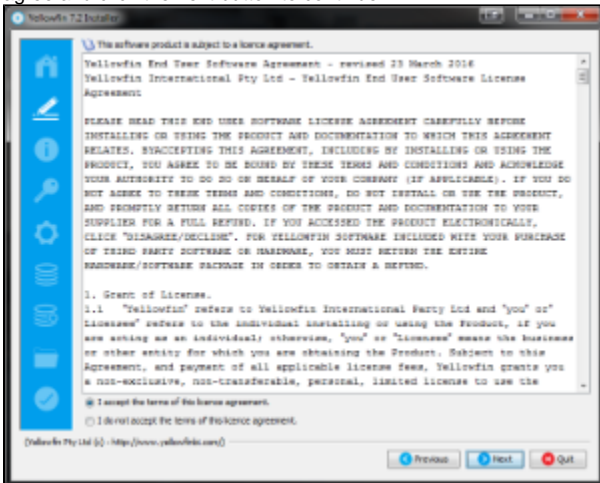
Yellowfin 7.2 Installer

This software product is subject to a licence agreement.

Yellowfin End User Software Agreement - revised 23 March 2016
Yellowfin International Pty Ltd - Yellowfin End User Software License Agreement

PLEASE READ THIS END USER SOFTWARE LICENSE AGREEMENT CAREFULLY BEFORE INSTALLING OR USING THE PRODUCT AND DOCUMENTATION TO WHICH THIS AGREEMENT RELATES. BYACCEPTING THIS AGREEMENT, INCLUDING BY INSTALLING OR USING THE PRODUCT, YOU AGREE TO BE BOUND BY THESE TERMS AND CONDITIONS AND ACKNOWLEDGE YOUR AUTHORITY TO DO SO ON BEHALF OF YOUR COMPANY (IF APPLICABLE). IF YOU DO NOT AGREE TO THESE TERMS AND CONDITIONS, DO NOT INSTALL OR USE THE PRODUCT, AND PROMPTLY RETURN ALL COPIES OF THE PRODUCT AND DOCUMENTATION TO YOUR SUPPLIER FOR A FULL REFUND. IF YOU ACCESSED THE PRODUCT ELECTRONICALLY, CLICK "DISAGREE/DECLINE". FOR YELLOWFIN SOFTWARE INCLUDED WITH YOUR PURCHASE OF THIRD PARTY SOFTWARE OR HARDWARE, YOU MUST RETURN THE ENTIRE HARDWARE/SOFTWARE PACKAGE IN ORDER TO OBTAIN A REFUND.

1. Grant of License.
1.1 "Yellowfin" refers to Yellowfin International Party Ltd and "you" or" Licensee" refers to the individual installing or using the Product, if you are acting as an individual; otherwise, "you" or "Licensee" means the business or other entity for which you are obtaining the Product. Subject to this Agreement, and payment of all applicable license fees, Yellowfin grants you a non-exclusive, non-transferable, personal, limited license to use the

I accept the terms of this licence agreement.
I do not accept the terms of this licence agreement.

(Yellowfin Pty Ltd (c) - http://www.yellowfinbi.com/)

Previous Next Quit